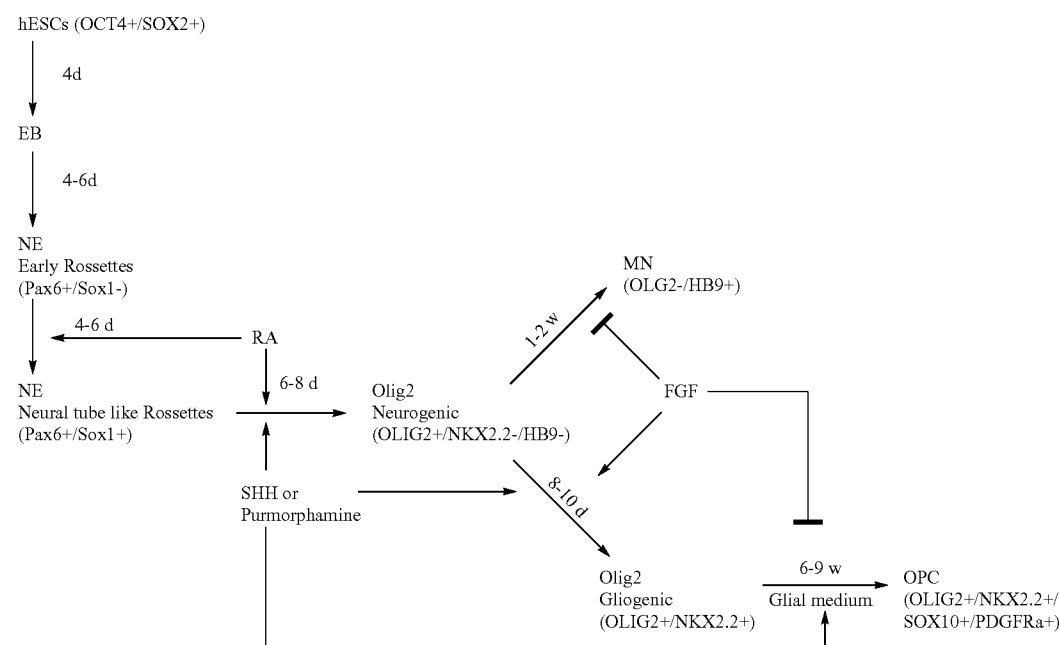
hESCs (OCT4+/SOX2+)

4d

EB

4-6d

NE
Early Rossettes
(Pax6+/Sox1-)

4-6 d

RA

6-8 d

NE
Neural tube like Rossettes
(Pax6+/Sox1+)

SHH or
Purmorphamine

Olig2
Neurogenic
(OLIG2+/NKX2.2-/HB9-)

1-2 w

MN
(OLG2-/HB9+)

FGF

8-10 d

Olig2
Gliogenic
(OLIG2+/NKX2.2+)

6-9 w

Glial medium

OPC
(OLIG2+/NKX2.2+/
SOX10+/PDGFRa+)